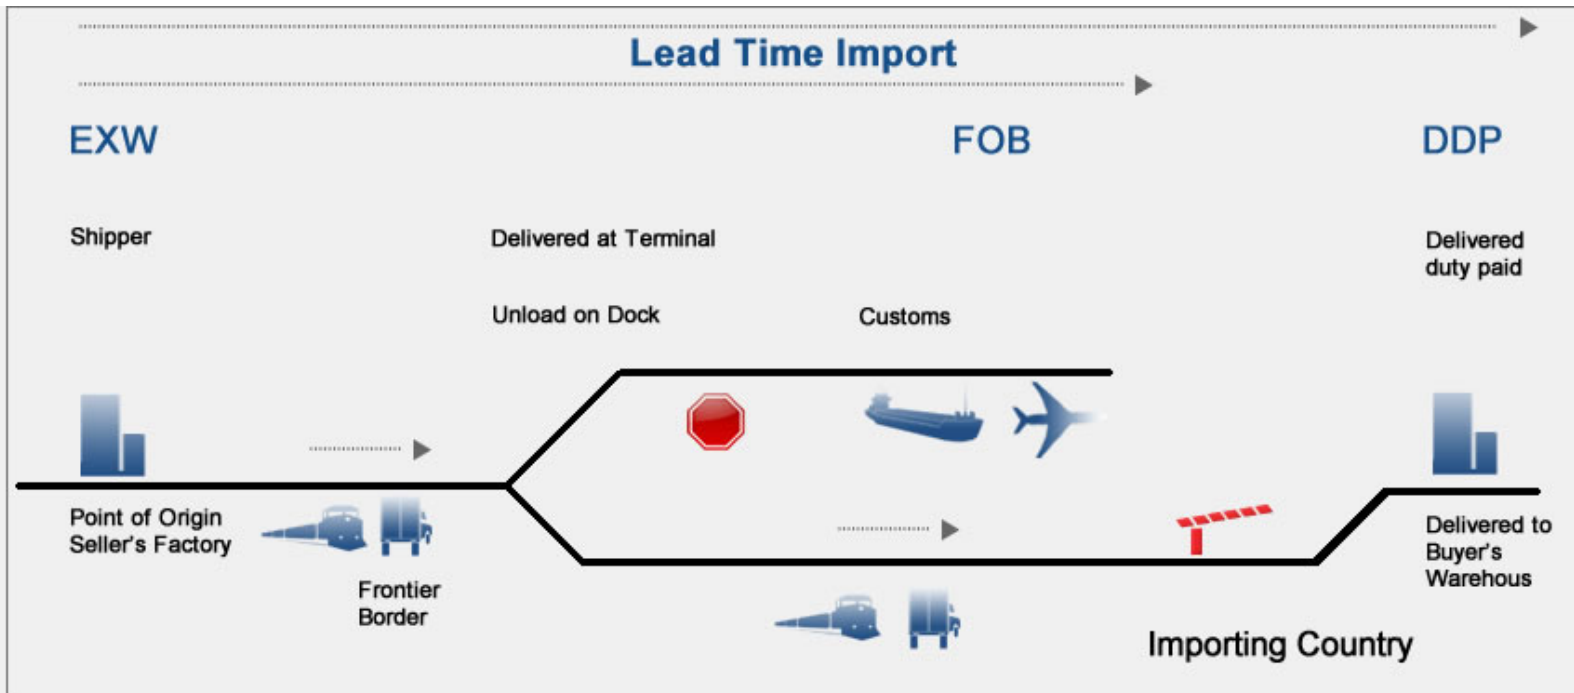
Lead Time Import

EXW

FOB

DDP

Shipper

Delivered at Terminal

Delivered duty paid

Unload on Dock

Customs

Point of Origin Seller's Factory

Frontier Border

Delivered to Buyer's Warehous

Importing Country